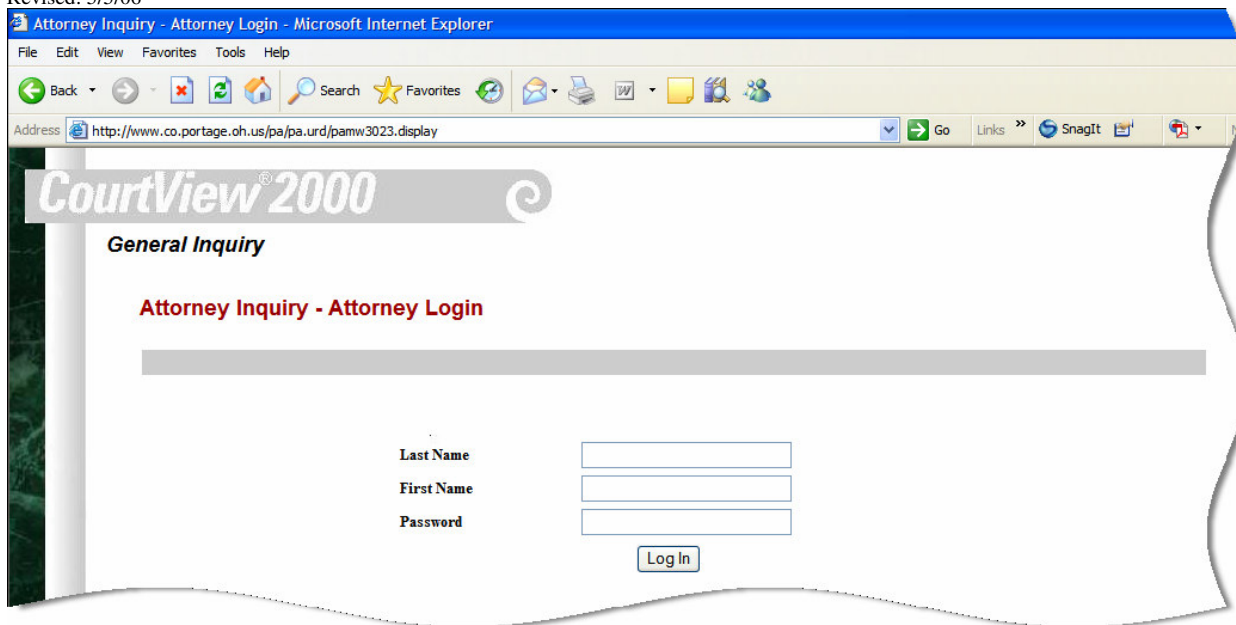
Revised: 3/3/06

Attorney Inquiry - Attorney Login - Microsoft Internet Explorer

File Edit View Favorites Tools Help

Back Search Favorites

Address http://www.co.portage.oh.us/pa/pa.urd/pamw3023.display Go Links » SnagIt

CourtView® 2000

General Inquiry

Attorney Inquiry - Attorney Login

Last Name

First Name

Password

Log In